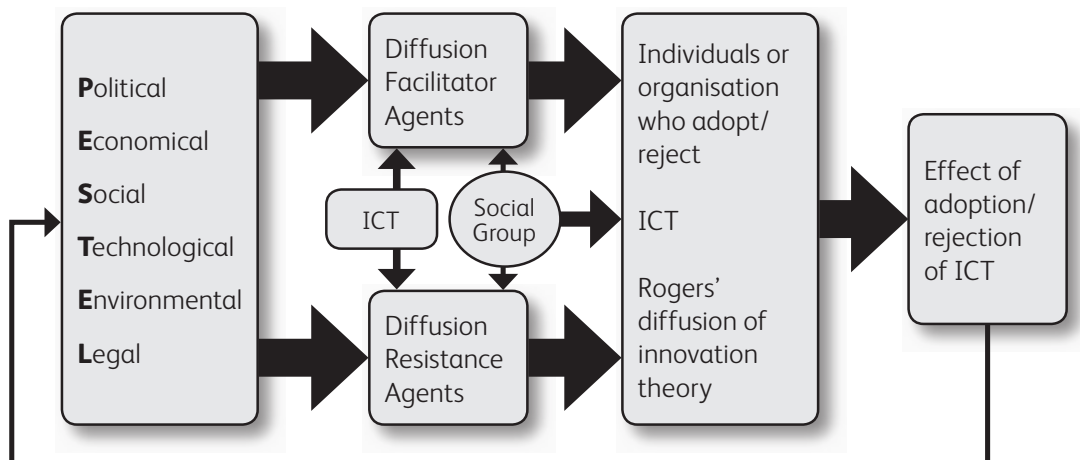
Political
Economical
Social
Technological
Environmental
Legal

Diffusion Facilitator Agents

ICT

Social Group

Diffusion Resistance Agents

Individuals or organisation who adopt/ reject

ICT

Rogers' diffusion of innovation theory

Effect of adoption/ rejection of ICT